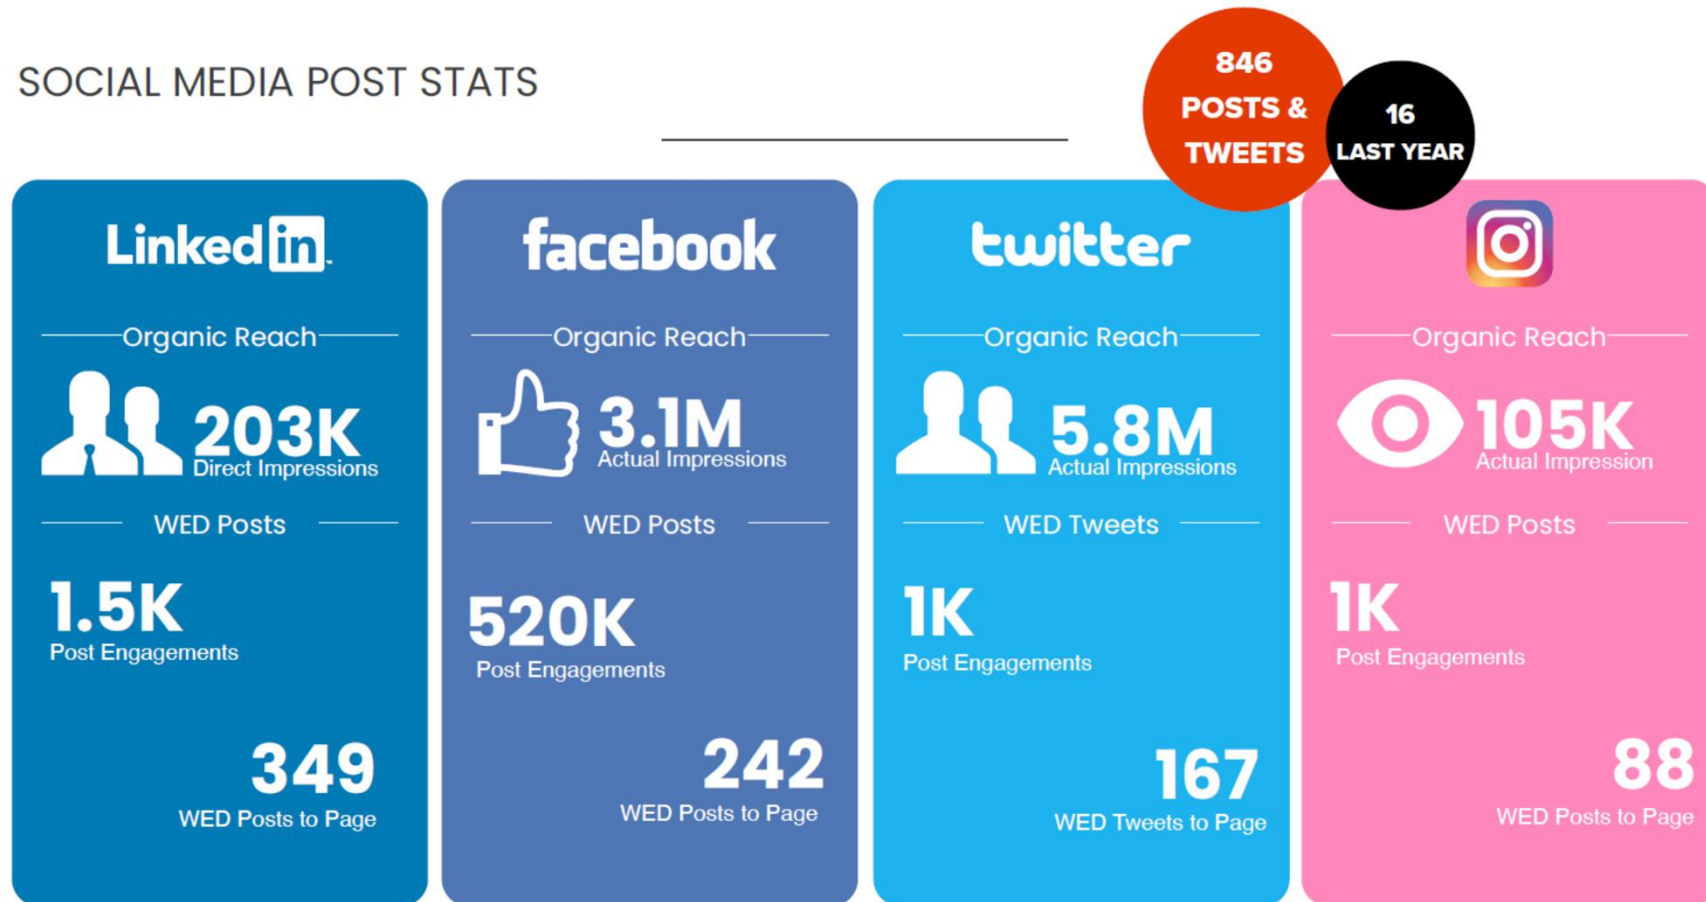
SOCIAL MEDIA POST STATS

846 POSTS & TWEETS

16 LAST YEAR

LinkedIn

Organic Reach

203K
Direct Impressions

WED Posts

1.5K
Post Engagements

349
WED Posts to Page

facebook

Organic Reach

3.1M
Actual Impressions

WED Posts

520K
Post Engagements

242
WED Posts to Page

twitter

Organic Reach

5.8M
Actual Impressions

WED Tweets

1K
Post Engagements

167
WED Tweets to Page

Organic Reach

105K
Actual Impression

WED Posts

1K
Post Engagements

88
WED Posts to Page